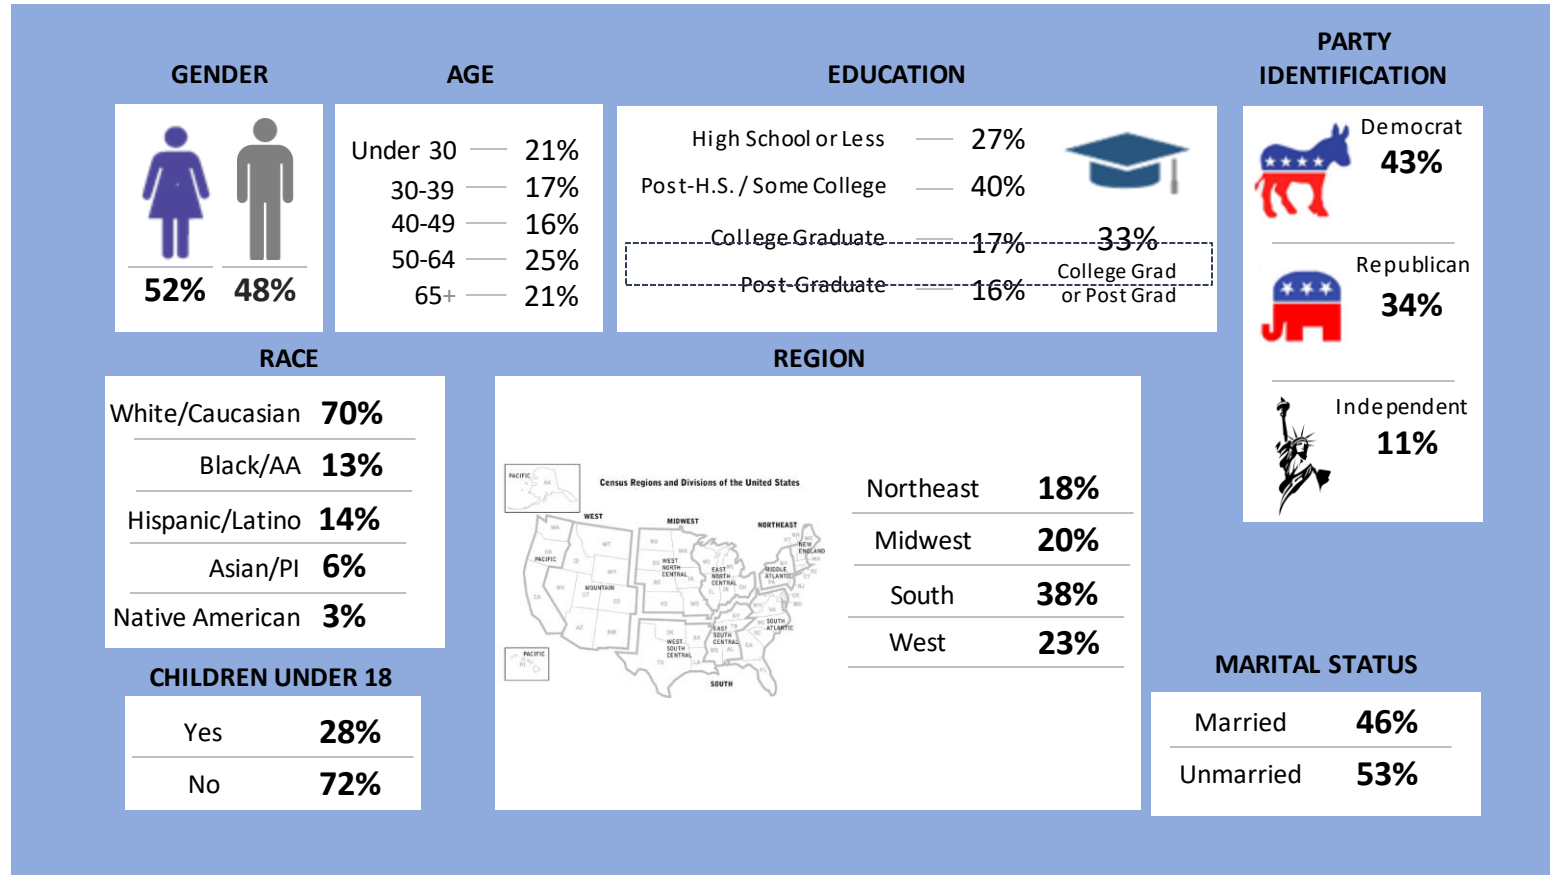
GENDER

52% 48%

AGE

| Under 30 | 21% |
|---|---|
| 30-39 | 17% |
| 40-49 | 16% |
| 50-64 | 25% |
| 65+ | 21% |

EDUCATION

| High School or Less | 27% |
|---|---|
| Post-H.S. / Some College | 40% |
| College Graduate | 17% |
| Post-Graduate | 16% |

33% College Grad or Post Grad

PARTY IDENTIFICATION

Democrat 43%

Republican 34%

Independent 11%

RACE

| White/Caucasian | 70% |
|---|---|
| Black/AA | 13% |
| Hispanic/Latino | 14% |
| Asian/PI | 6% |
| Native American | 3% |

REGION

Census Regions and Divisions of the United States

PACIFIC WEST MIDWEST NORTHEAST PACIFIC MOUNTAIN WEST NORTH CENTRAL EAST NORTH CENTRAL NEW ENGLAND MIDDLE ATLANTIC SOUTH ATLANTIC EAST SOUTH CENTRAL WEST SOUTH CENTRAL SOUTH PACIFIC

| Northeast | 18% |
|---|---|
| Midwest | 20% |
| South | 38% |
| West | 23% |

CHILDREN UNDER 18

| Yes | 28% |
|---|---|
| No | 72% |

MARITAL STATUS

| Married | 46% |
|---|---|
| Unmarried | 53% |